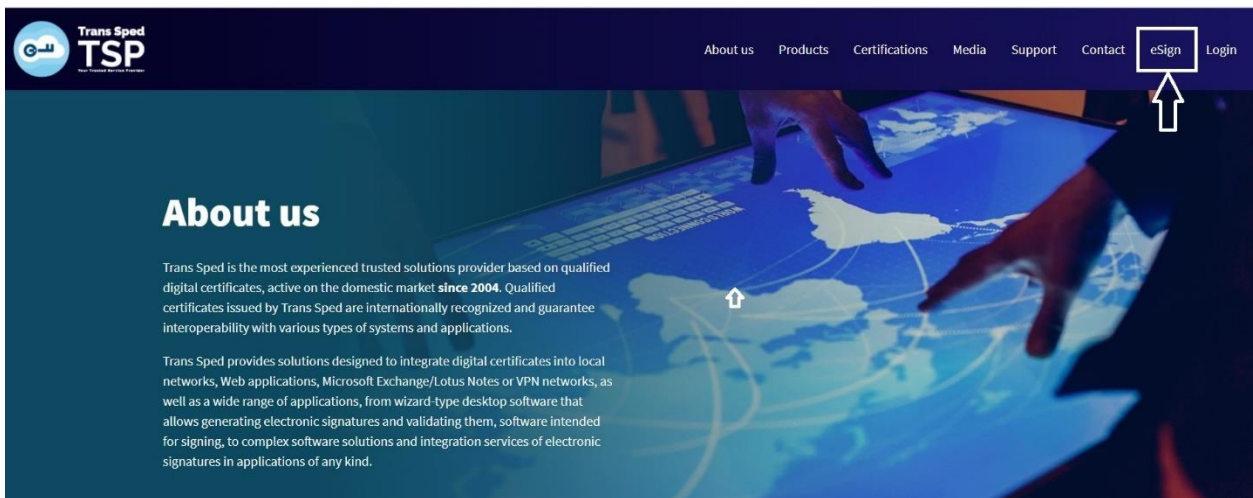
Trans Sped
TSP
Your Trusted Service Provider

About us Products Certifications Media Support Contact eSign Login

About us

Trans Sped is the most experienced trusted solutions provider based on qualified digital certificates, active on the domestic market **since 2004**. Qualified certificates issued by Trans Sped are internationally recognized and guarantee interoperability with various types of systems and applications.

Trans Sped provides solutions designed to integrate digital certificates into local networks, Web applications, Microsoft Exchange/Lotus Notes or VPN networks, as well as a wide range of applications, from wizard-type desktop software that allows generating electronic signatures and validating them, software intended for signing, to complex software solutions and integration services of electronic signatures in applications of any kind.